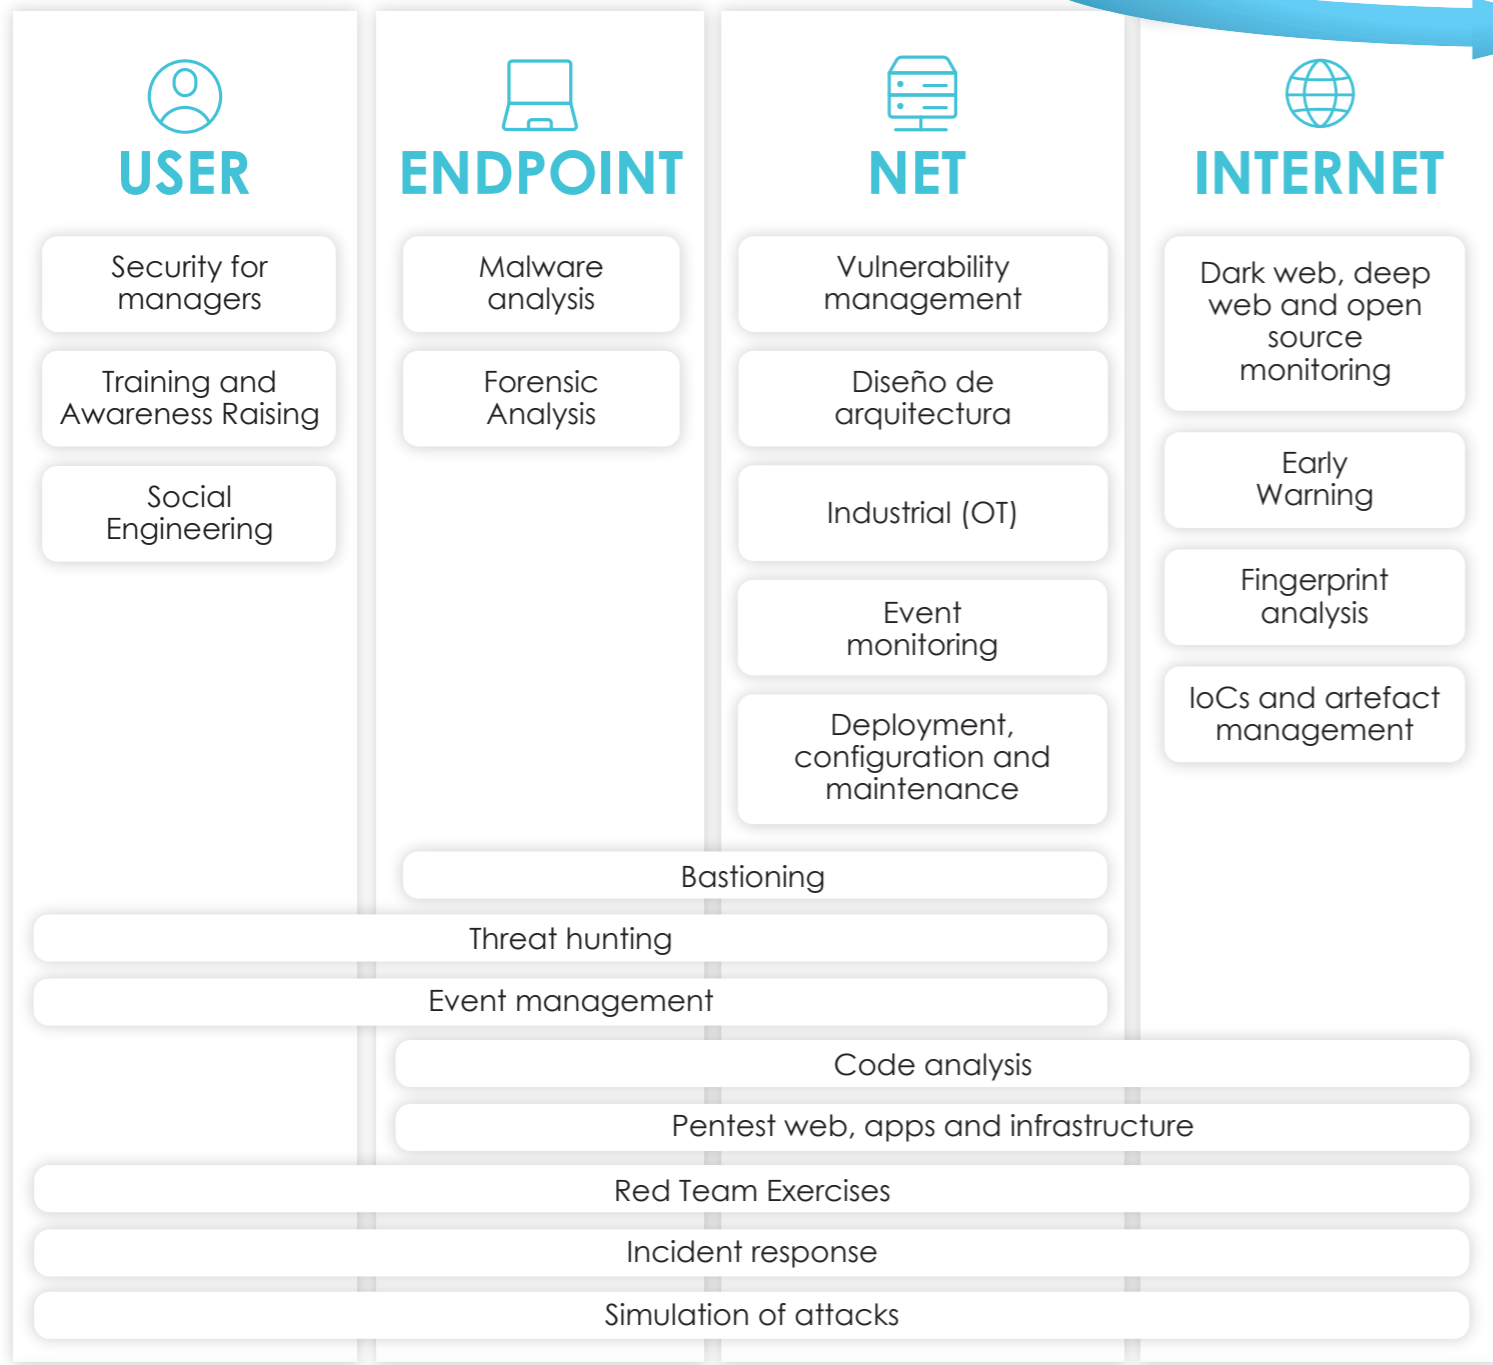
USER

Security for managers

Training and Awareness Raising

Social Engineering

ENDPOINT

Malware analysis

Forensic Analysis

NET

Vulnerability management

Diseño de arquitectura

Industrial (OT)

Event monitoring

Deployment, configuration and maintenance

INTERNET

Dark web, deep web and open source monitoring

Early Warning

Fingerprint analysis

IoCs and artefact management

Bastioning

Threat hunting

Event management

Code analysis

Pentest web, apps and infrastructure

Red Team Exercises

Incident response

Simulation of attacks